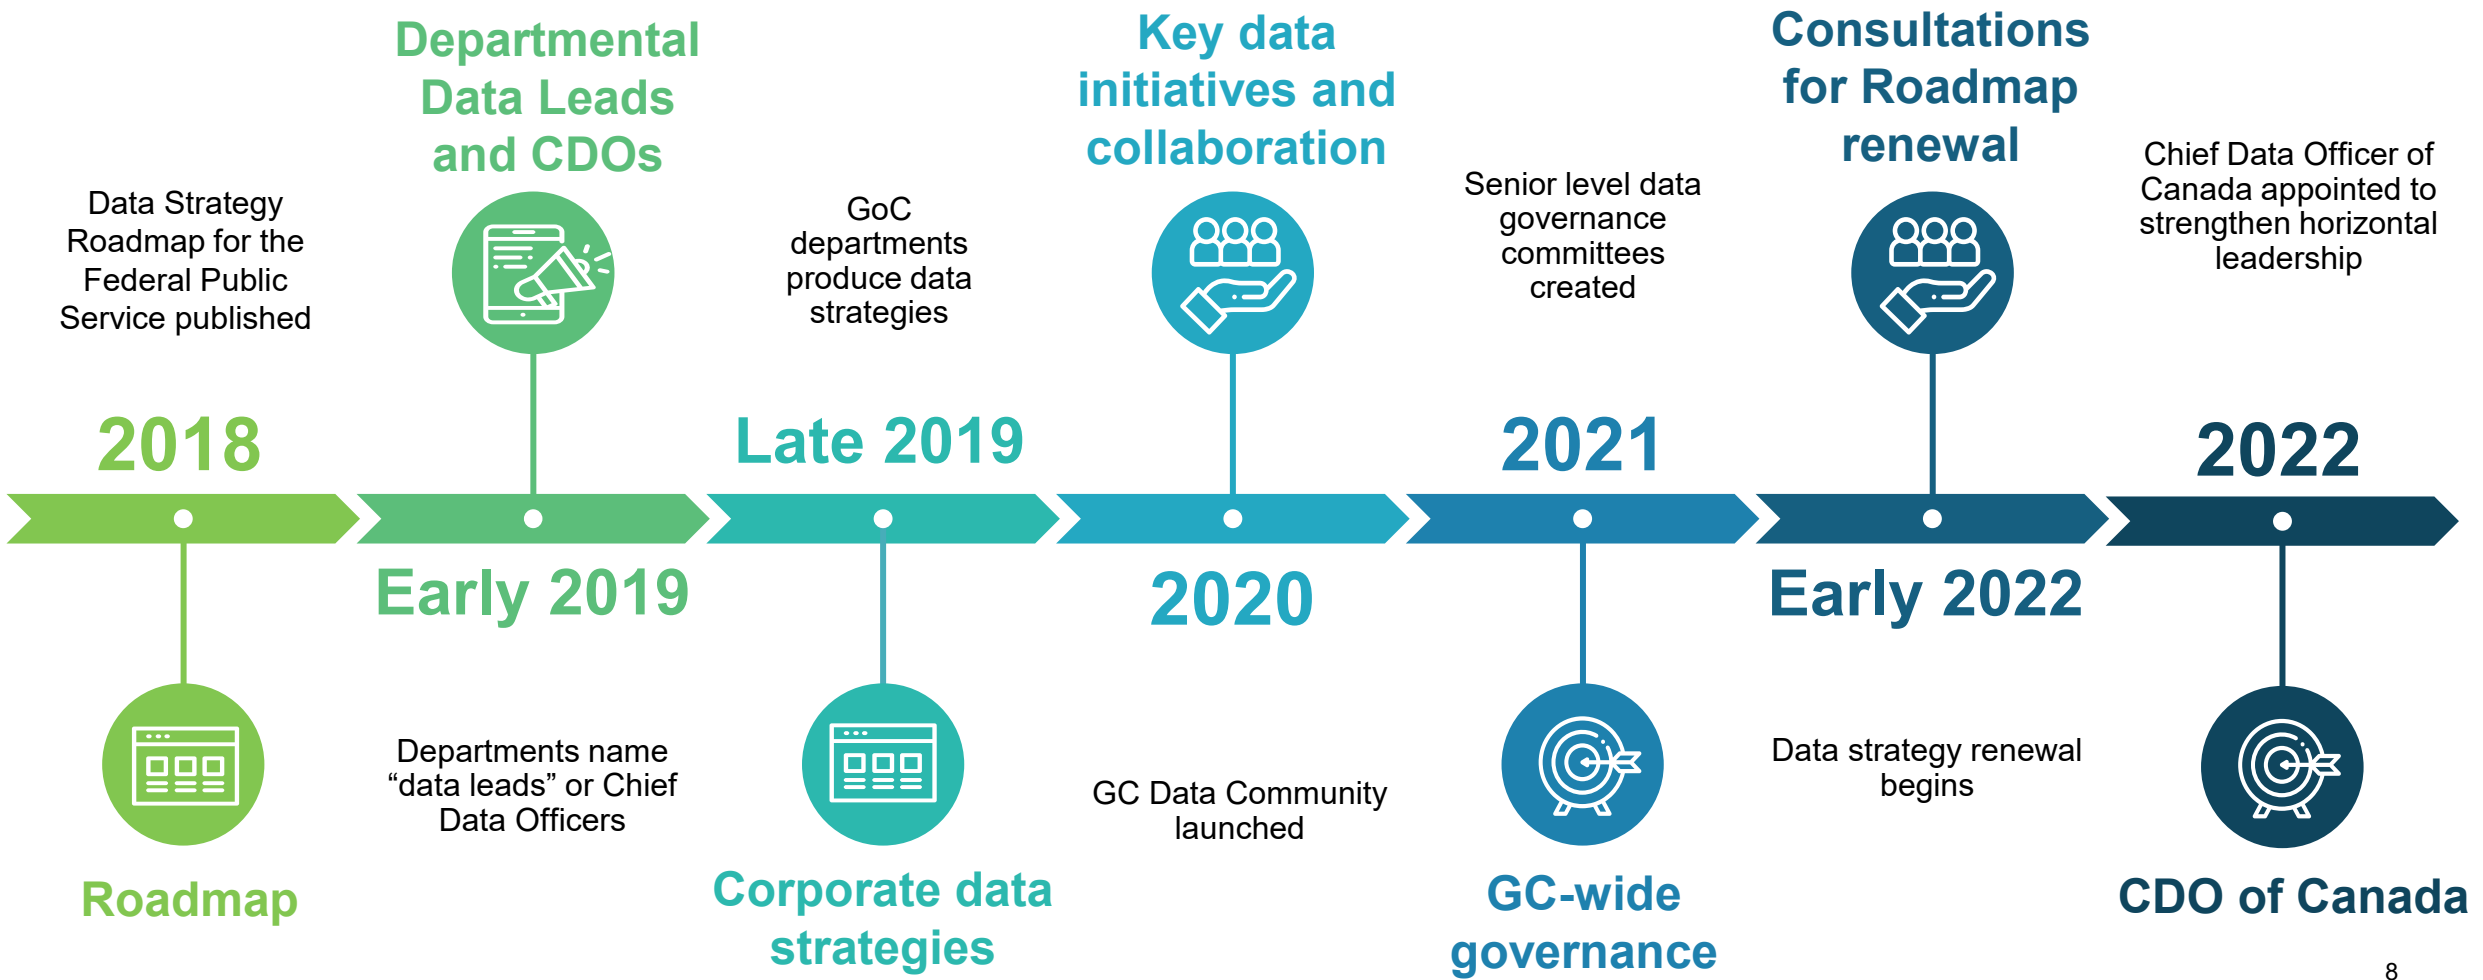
Data Strategy Roadmap for the Federal Public Service published

2018

Roadmap

Departmental Data Leads and CDOs

Early 2019

Departments name “data leads” or Chief Data Officers

GoC departments produce data strategies

Late 2019

Corporate data strategies

Key data initiatives and collaboration

2020

GC Data Community launched

Senior level data governance committees created

2021

GC-wide governance

Consultations for Roadmap renewal

Early 2022

Data strategy renewal begins

Chief Data Officer of Canada appointed to strengthen horizontal leadership

2022

CDO of Canada

8